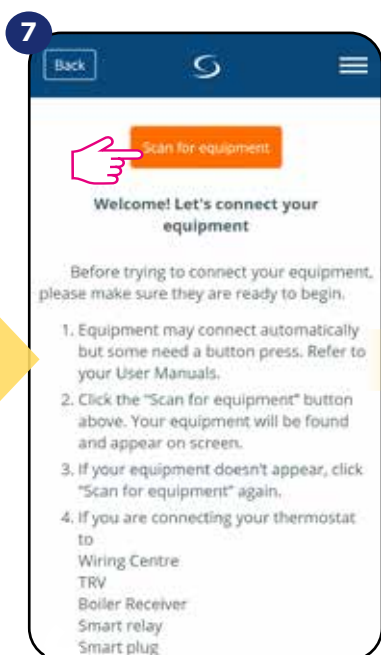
7

Back

Scan for equipment

Welcome! Let's connect your equipment

Before trying to connect your equipment, please make sure they are ready to begin.

1. Equipment may connect automatically but some need a button press. Refer to your User Manuals.
2. Click the "Scan for equipment" button above. Your equipment will be found and appear on screen.
3. If your equipment doesn't appear, click "Scan for equipment" again.
4. If you are connecting your thermostat to
Wiring Centre
TRV
Boiler Receiver
Smart relay
Smart plug